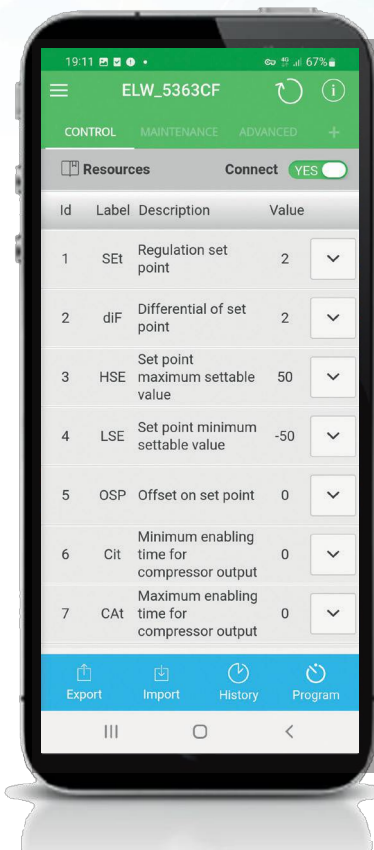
19:11 67%

ELW_5363CF

CONTROL MAINTENANCE ADVANCED +

Resources Connect YES

| Id | Label | Description | Value |
|---|---|---|---|
| 1 | SEt | Regulation set point | 2 |
| 2 | diF | Differential of set point | 2 |
| 3 | HSE | Set point maximum settable value | 50 |
| 4 | LSE | Set point minimum settable value | -50 |
| 5 | OSP | Offset on set point | 0 |
| 6 | Cit | Minimum enabling time for compressor output | 0 |
| 7 | CAt | Maximum enabling time for compressor output | 0 |

Export Import History Program